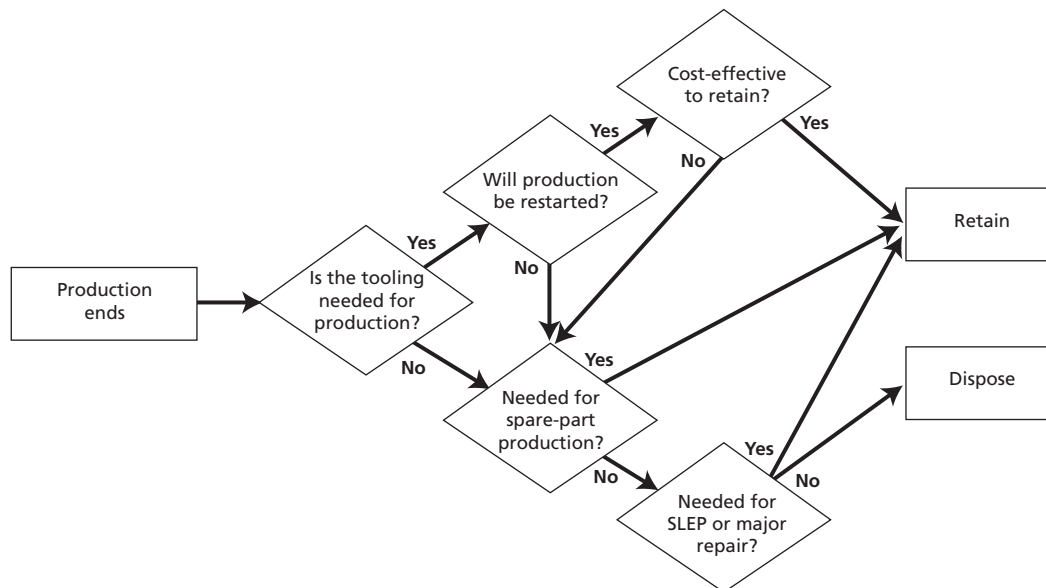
Production ends

Is the tooling needed for production?

Yes

No

Will production be restarted?

Yes

No

Cost-effective to retain?

Yes

No

Needed for spare-part production?

Yes

No

Needed for SLEP or major repair?

Yes

No

Retain

Dispose